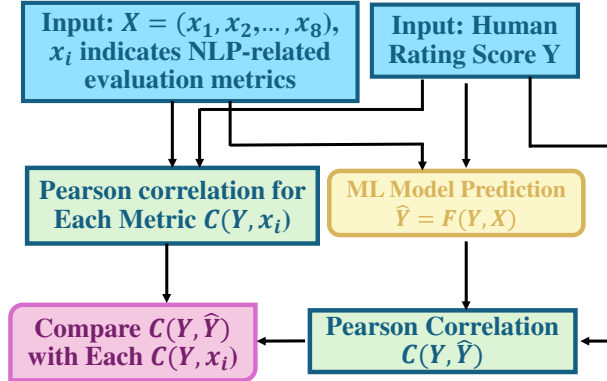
Input: $X = (x_1, x_2, \ldots, x_8)$, $x_i$ indicates NLP-related evaluation metrics

Input: Human Rating Score Y

Pearson correlation for Each Metric $C(Y, x_i)$

ML Model Prediction $\widehat{Y} = F(Y, X)$

Compare $C(Y, \widehat{Y})$ with Each $C(Y, x_i)$

Pearson Correlation $C(Y, \widehat{Y})$